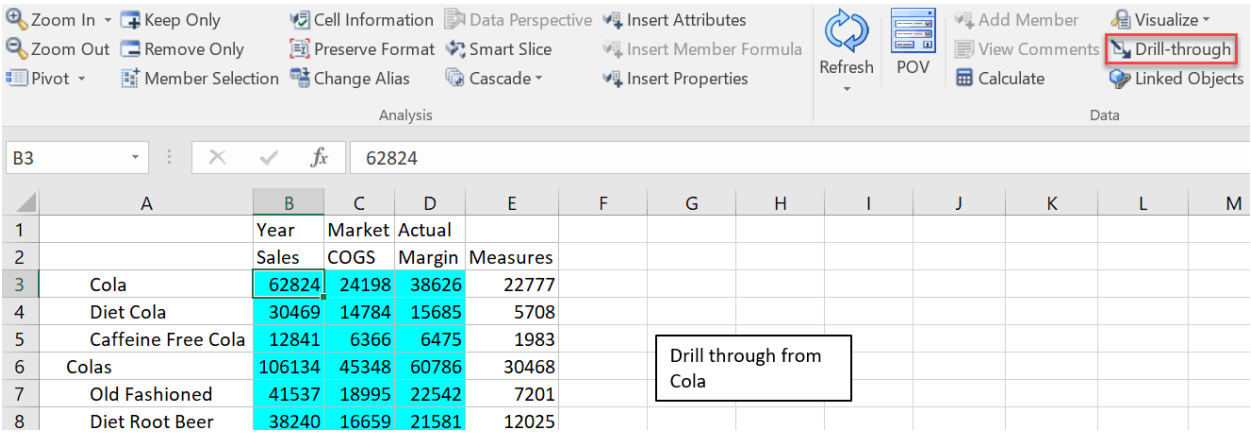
Zoom In ▾ Keep Only Cell Information Data Perspective Insert Attributes
Zoom Out Remove Only Preserve Format Smart Slice Insert Member Formula
Pivot ▾ Member Selection Change Alias Cascade ▾ Insert Properties
Analysis

Refresh ▾ POV

Add Member Visualize ▾
View Comments Drill-through
Calculate Linked Objects
Data

B3 ▾ $f_x$ 62824

| | A | B | C | D | E | F | G | H | I | J | K | L | M |
|---|---|---|---|---|---|---|---|---|---|---|---|---|---|
| 1 | | Year | Market | Actual | | | | | | | | | |
| 2 | | Sales | COGS | Margin | Measures | | | | | | | | |
| 3 | Cola | 62824 | 24198 | 38626 | 22777 | | | | | | | | |
| 4 | Diet Cola | 30469 | 14784 | 15685 | 5708 | | | | | | | | |
| 5 | Caffeine Free Cola | 12841 | 6366 | 6475 | 1983 | | | | | | | | |
| 6 | Colas | 106134 | 45348 | 60786 | 30468 | | | | | | | | |
| 7 | Old Fashioned | 41537 | 18995 | 22542 | 7201 | | | | | | | | |
| 8 | Diet Root Beer | 38240 | 16659 | 21581 | 12025 | | | | | | | | |

Drill through from Cola